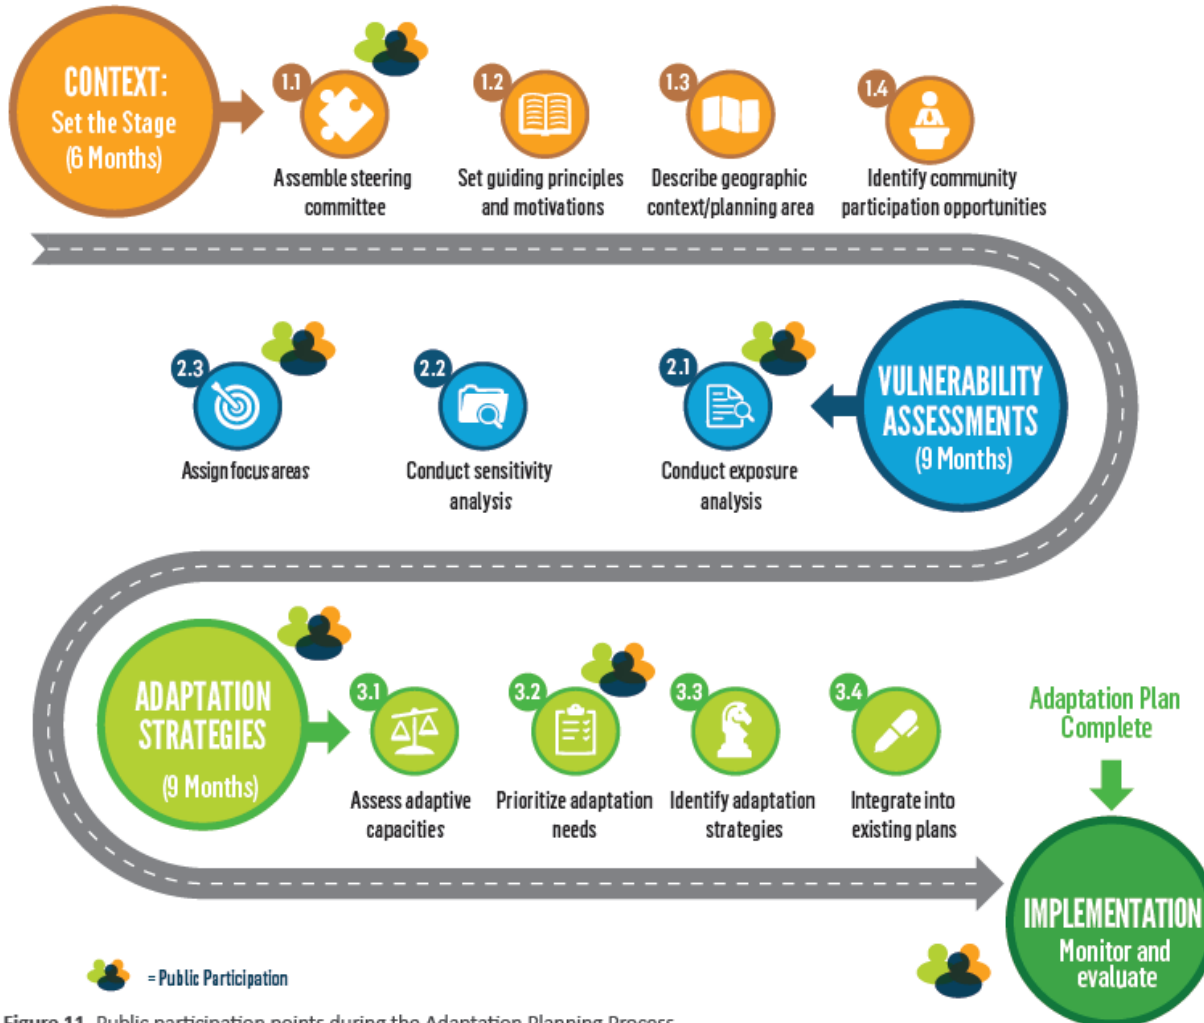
CONTEXT:
Set the Stage
(6 Months)

1.1
Assemble steering committee

1.2
Set guiding principles and motivations

1.3
Describe geographic context/planning area

1.4
Identify community participation opportunities

VULNERABILITY ASSESSMENTS
(9 Months)

2.1
Conduct exposure analysis

2.2
Conduct sensitivity analysis

2.3
Assign focus areas

ADAPTATION STRATEGIES
(9 Months)

3.1
Assess adaptive capacities

3.2
Prioritize adaptation needs

3.3
Identify adaptation strategies

3.4
Integrate into existing plans

Adaptation Plan Complete

IMPLEMENTATION
Monitor and evaluate

= Public Participation

Figure 11. Public participation points during the Adaptation Planning Process